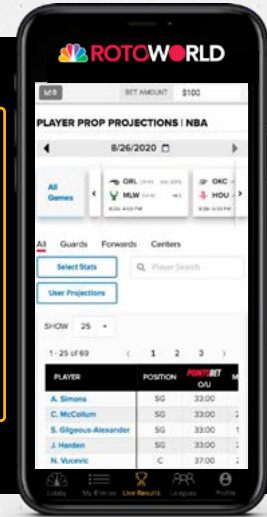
ROTOWORLD

Id 9 BET AMOUNT $100

PLAYER PROP PROJECTIONS | NBA

8/26/2020

All Games

ORL

MLW

OKC

HOU

All Guards Forwards Centers

Select Stats

Player Search

User Projections

SHOW 25

1 - 25 of 69

1 2 3

| PLAYER | POSITION | POINTSBET O/U |
|---|---|---|
| A. Simons | SG | 33:00 |
| C. McCollum | SG | 33:00 |
| S. Gilgeous-Alexander | SG | 33:00 |
| J. Harden | SG | 33:00 |
| N. Vucevic | C | 37:00 |

Lobby My Entries Live Results Leagues Profile